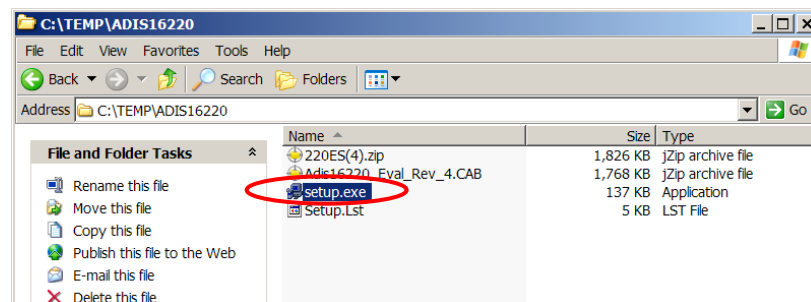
C:\TEMP\ADIS16220

File Edit View Favorites Tools Help

Back Search Folders

Address C:\TEMP\ADIS16220 Go

File and Folder Tasks

Rename this file
Move this file
Copy this file
Publish this file to the Web
E-mail this file
Delete this file

| Name | Size | Type |
|---|---|---|
| 220ES(4).zip | 1,826 KB | jZip archive file |
| Adis16220_Eval_Rev_4.CAB | 1,768 KB | jZip archive file |
| setup.exe | 137 KB | Application |
| Setup.Lst | 5 KB | LST File |